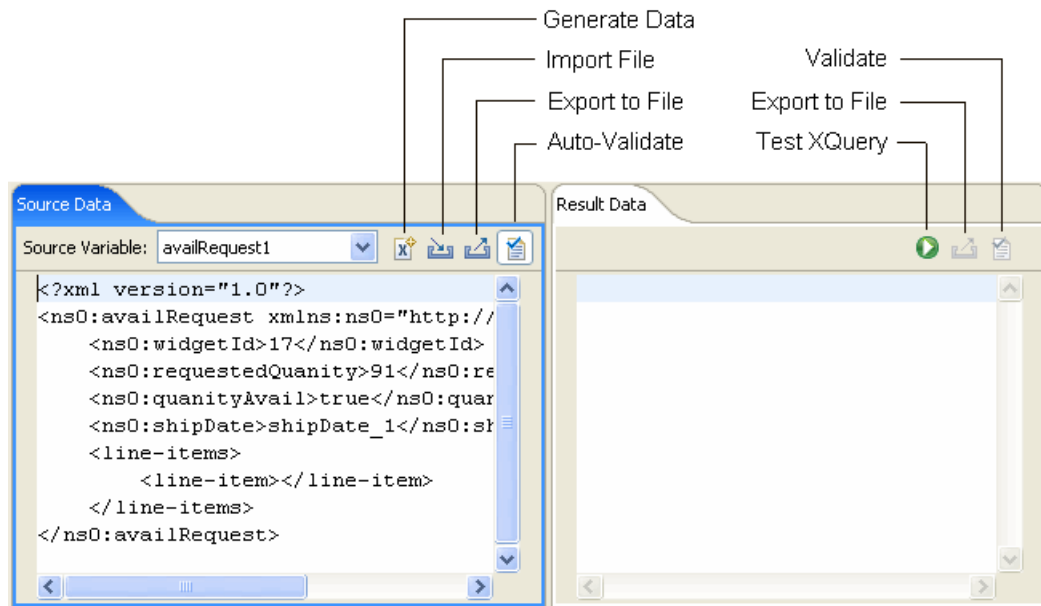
Generate Data
Import File
Export to File
Auto-Validate

Validate
Export to File
Test XQuery

Source Data

Source Variable: availRequest1

<?xml version="1.0"?>
<ns0:availRequest xmlns:ns0="http://
<ns0:widgetId>17</ns0:widgetId>
<ns0:requestedQuanity>91</ns0:re
<ns0:quanityAvail>true</ns0:quar
<ns0:shipDate>shipDate_1</ns0:sh
<line-items>
<line-item></line-item>
</line-items>
</ns0:availRequest>

Result Data